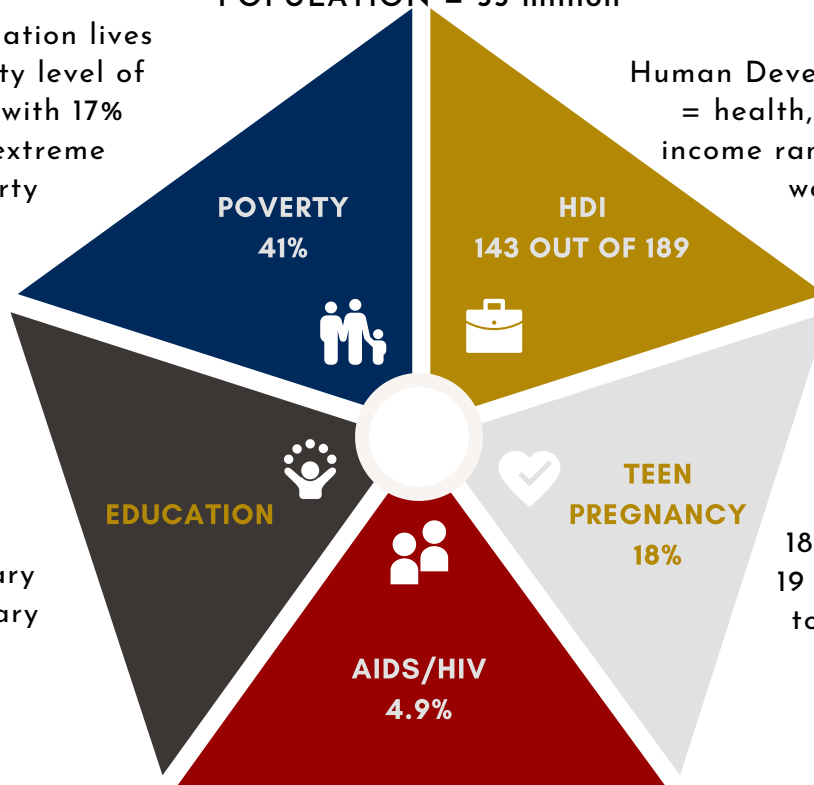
POPULATION = 33 million

ation lives ty level of with 17% extreme rty

Human Deve = health, income ran we

POVERTY 41%

HDI 143 OUT OF 189

EDUCATION

TEEN PREGNANCY 18%

ary ary

18 19 to

AIDS/HIV 4.9%